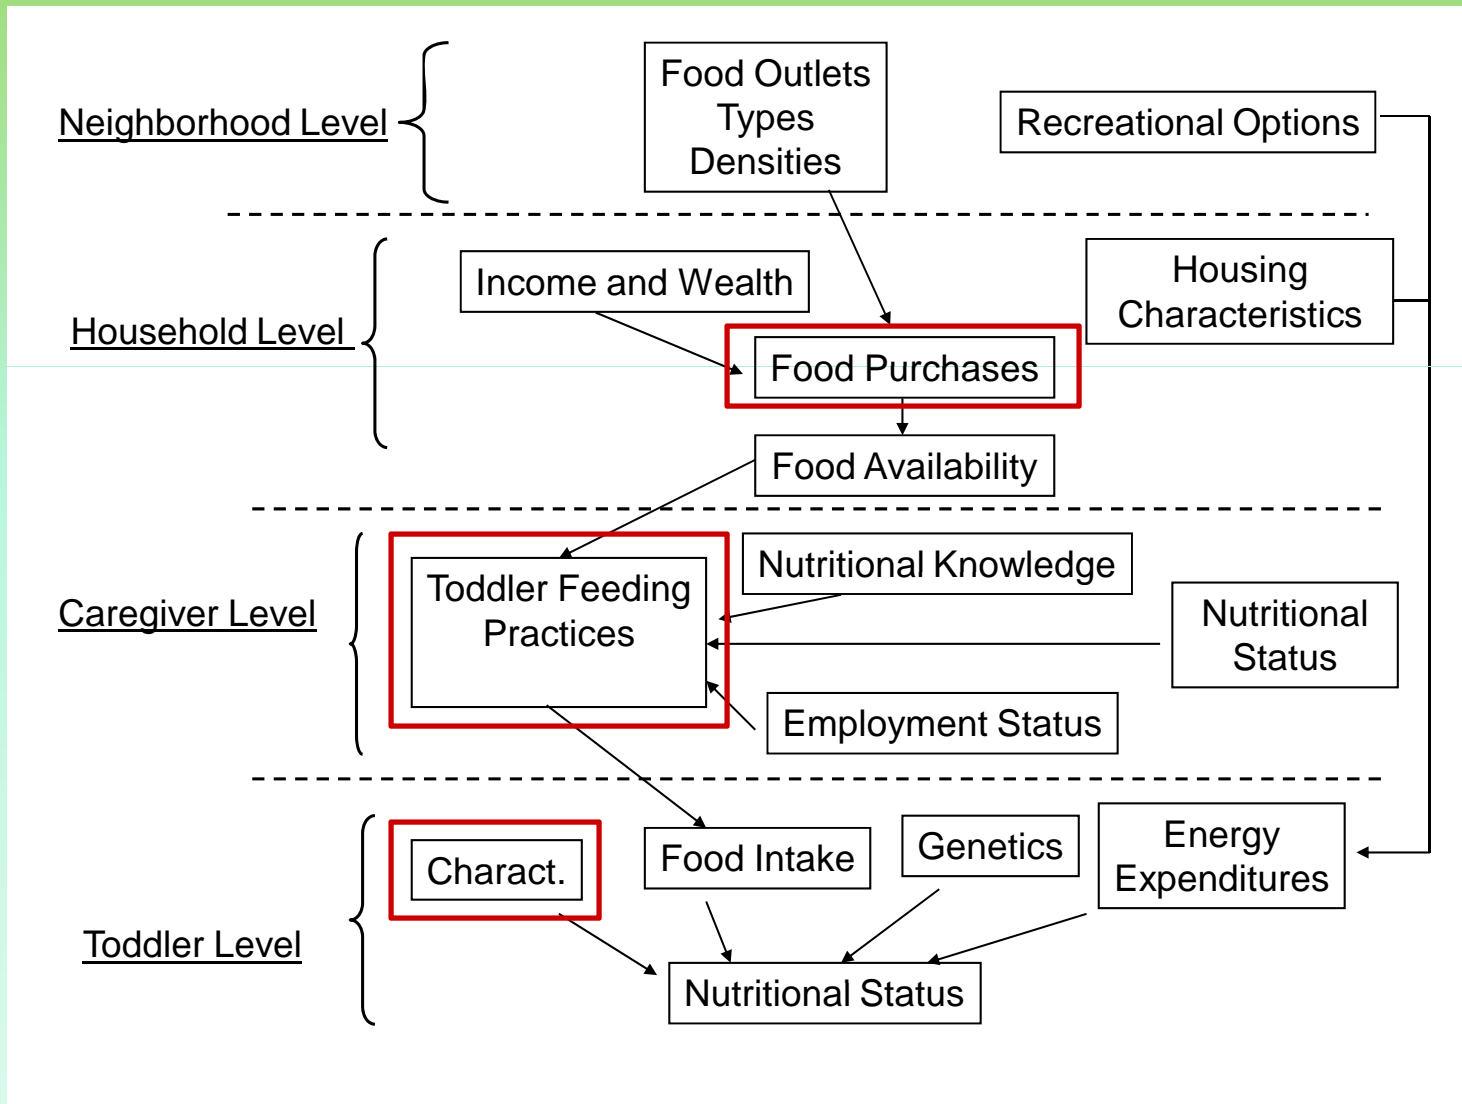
Neighborhood Level

Food Outlets
Types
Densities

Recreational Options

Household Level

Income and Wealth

Housing Characteristics

Food Purchases

Food Availability

Caregiver Level

Toddler Feeding Practices

Nutritional Knowledge

Nutritional Status

Employment Status

Toddler Level

Charact.

Food Intake

Genetics

Energy Expenditures

Nutritional Status